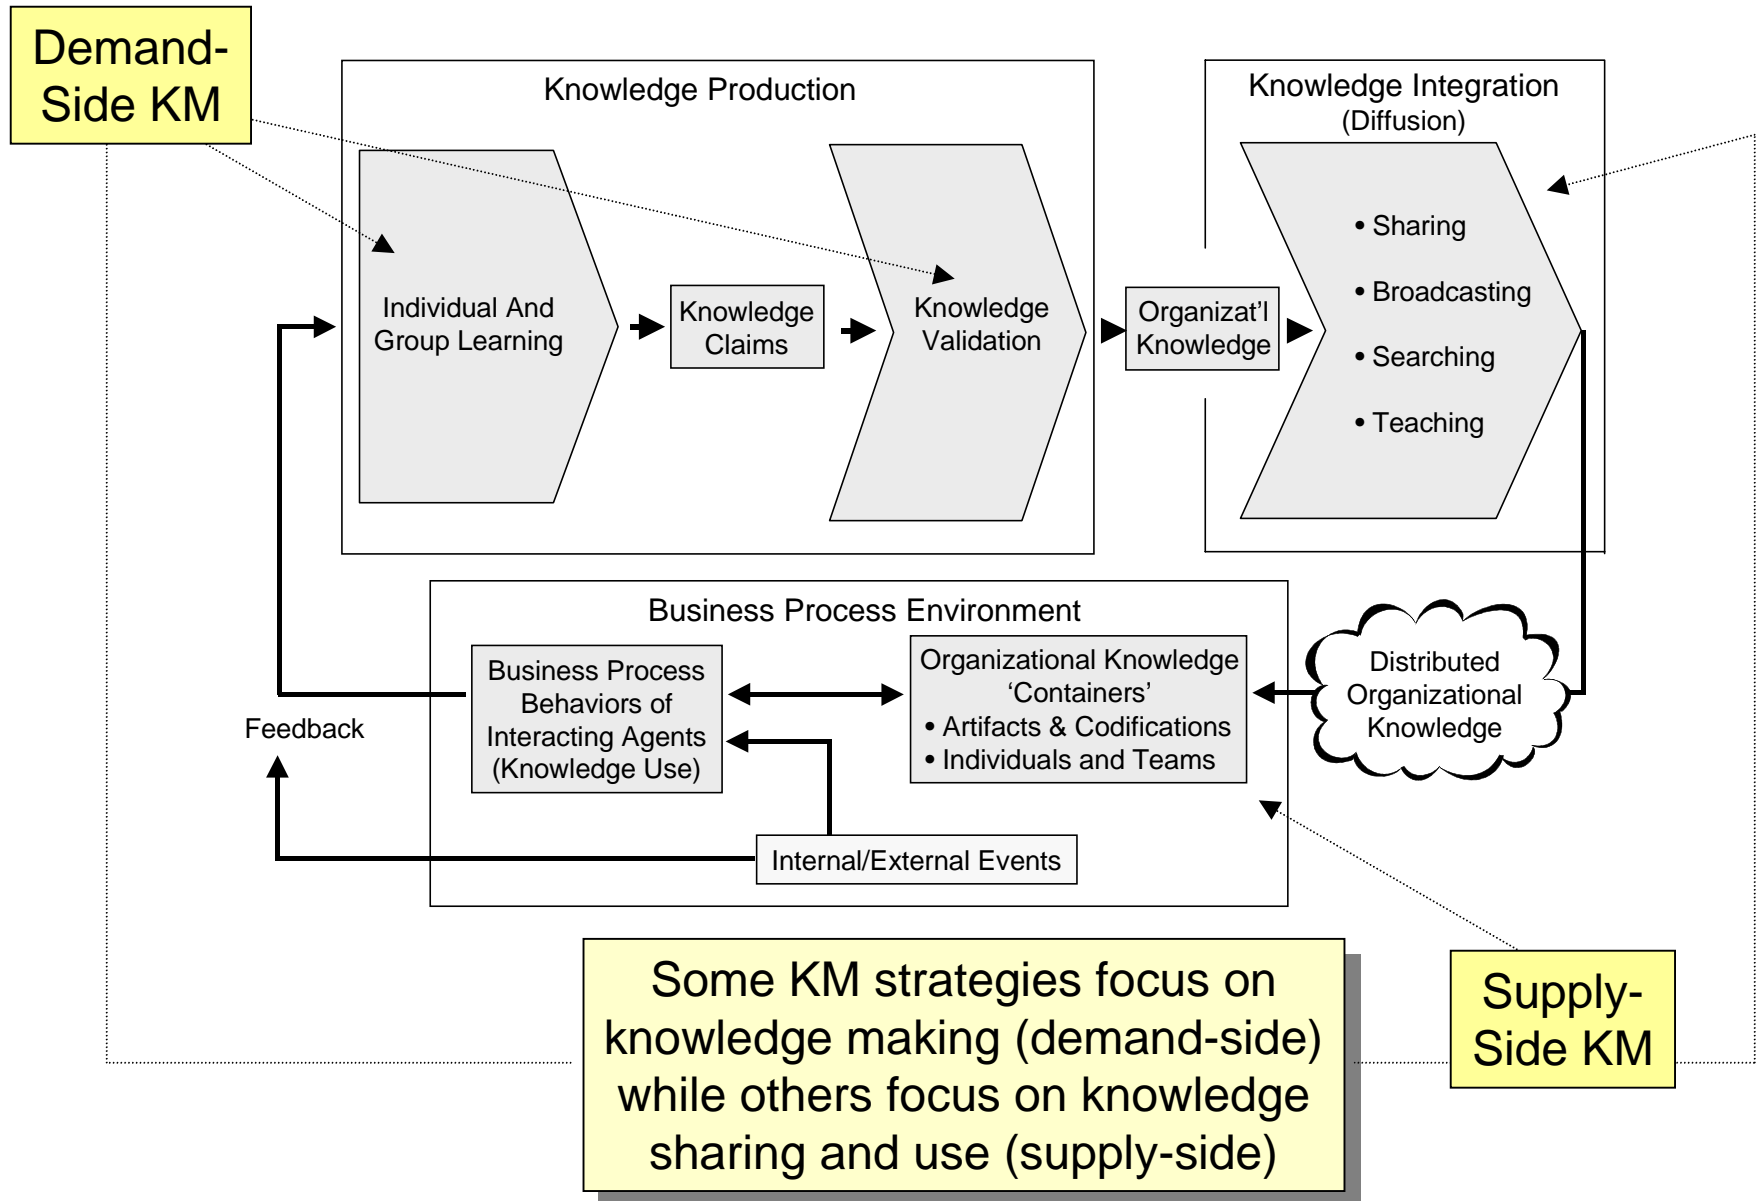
Demand-Side KM

Knowledge Production

Individual And Group Learning

Knowledge Claims

Knowledge Validation

Organizat'l Knowledge

Knowledge Integration (Diffusion)

• Sharing

• Broadcasting

• Searching

• Teaching

Business Process Environment

Business Process Behaviors of Interacting Agents (Knowledge Use)

Organizational Knowledge 'Containers'
• Artifacts & Codifications
• Individuals and Teams

Distributed Organizational Knowledge

Feedback

Internal/External Events

Some KM strategies focus on knowledge making (demand-side) while others focus on knowledge sharing and use (supply-side)

Supply-Side KM